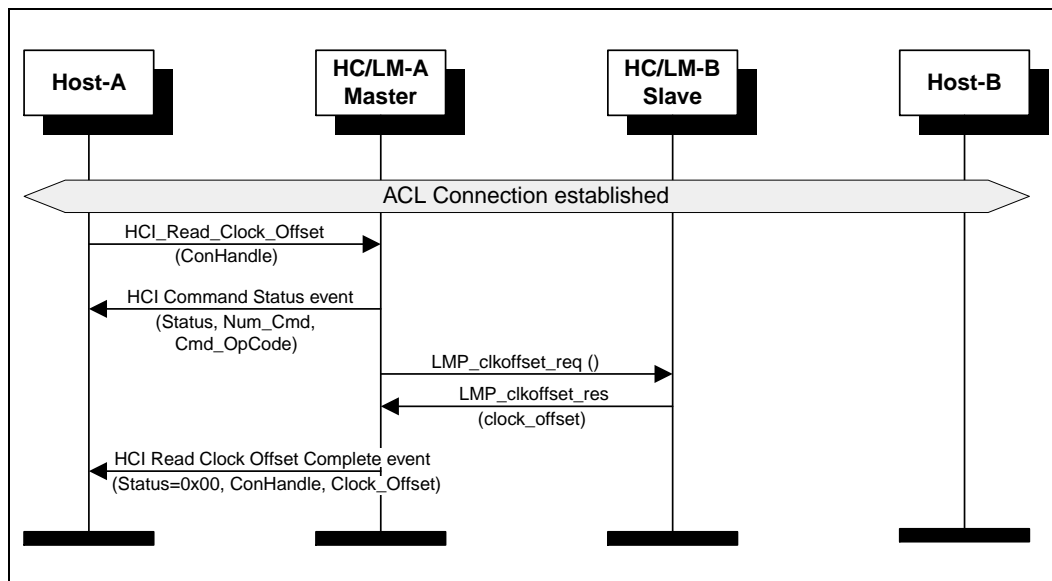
Host-A

HC/LM-A Master

HC/LM-B Slave

Host-B

ACL Connection established

HCI_Read_Clock_Offset (ConHandle)

HCI Command Status event (Status, Num_Cmd, Cmd_OpCode)

LMP_clkoffset_req ()

LMP_clkoffset_res (clock_offset)

HCI Read Clock Offset Complete event (Status=0x00, ConHandle, Clock_Offset)